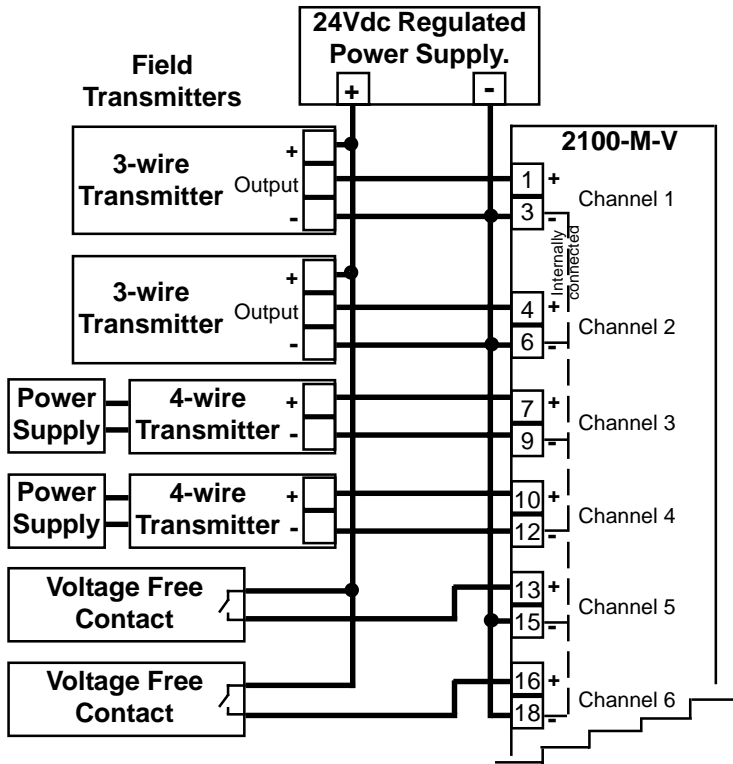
24Vdc Regulated Power Supply.

+ -

Field Transmitters

2100-M-V

3-wire Transmitter

+ Output -

1 + Channel 1

3 -

Internally connected

3-wire Transmitter

+ Output -

4 + Channel 2

6 -

Power Supply

4-wire Transmitter

+ -

7 + Channel 3

9 -

Power Supply

4-wire Transmitter

+ -

10 + Channel 4

12 -

Voltage Free Contact

13 + Channel 5

15 -

Voltage Free Contact

16 + Channel 6

18 -